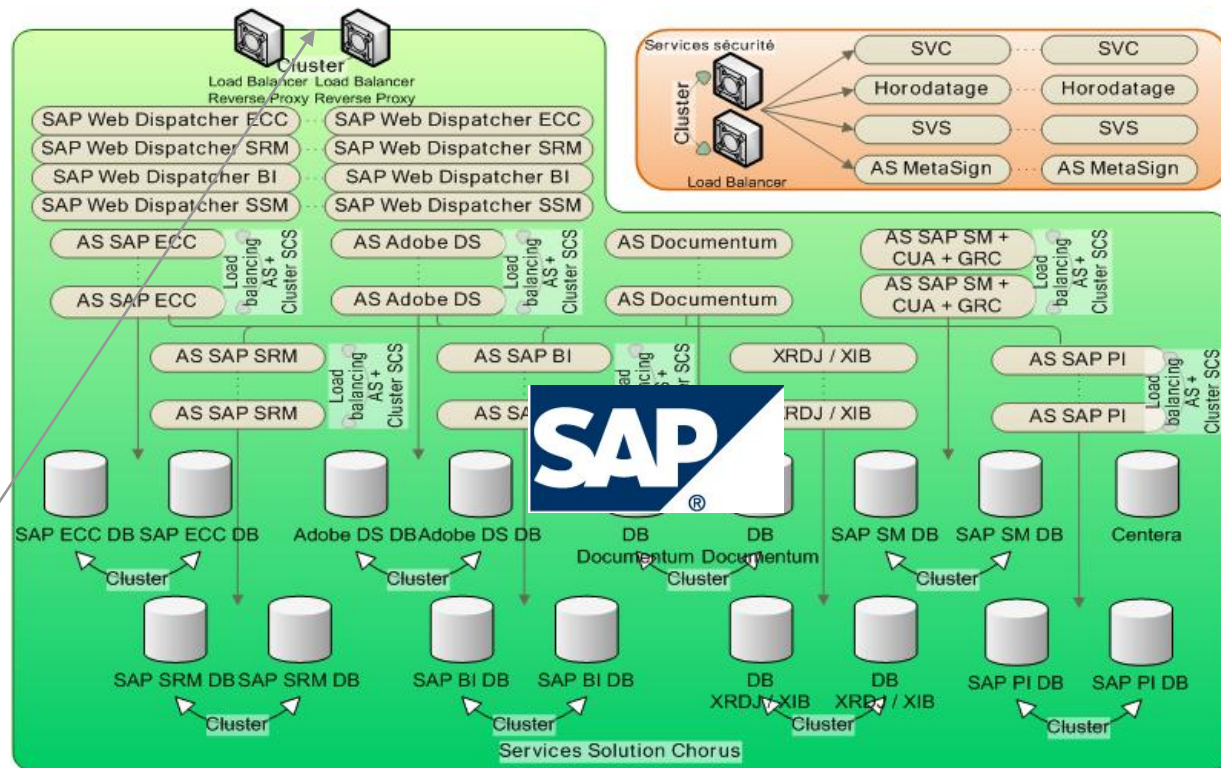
Cluster
Load Balancer Load Balancer
Reverse Proxy Reverse Proxy

SAP Web Dispatcher ECC
SAP Web Dispatcher ECC
SAP Web Dispatcher SRM
SAP Web Dispatcher SRM
SAP Web Dispatcher BI
SAP Web Dispatcher BI
SAP Web Dispatcher SSM
SAP Web Dispatcher SSM

Services sécurité
Cluster
Load Balancer
SVC
SVC
Horodatage
Horodatage
SVS
SVS
AS MetaSign
AS MetaSign

AS SAP ECC
AS SAP ECC
Load balancing AS + Cluster SCS
AS Adobe DS
AS Adobe DS
Load balancing AS + Cluster SCS
AS Documentum
AS Documentum
AS SAP SM + CUA + GRC
AS SAP SM + CUA + GRC
Load balancing AS + Cluster SCS

AS SAP SRM
AS SAP SRM
Load balancing AS + Cluster SCS
AS SAP BI
AS SA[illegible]
Load balancing AS + Cluster SCS
XRDJ / XIB
XRDJ / XIB
AS SAP PI
AS SAP PI
Load balancing AS + Cluster SCS

SAP
®

SAP ECC DB SAP ECC DB
Cluster
Adobe DS DB Adobe DS DB
Cluster
DB Documentum DB Documentum
Cluster
SAP SM DB SAP SM DB
Cluster
Centera

SAP SRM DB SAP SRM DB
Cluster
SAP BI DB SAP BI DB
Cluster
DB XRDJ / XIB DB XRDJ / XIB
Cluster
SAP PI DB SAP PI DB
Cluster

Services Solution Chorus